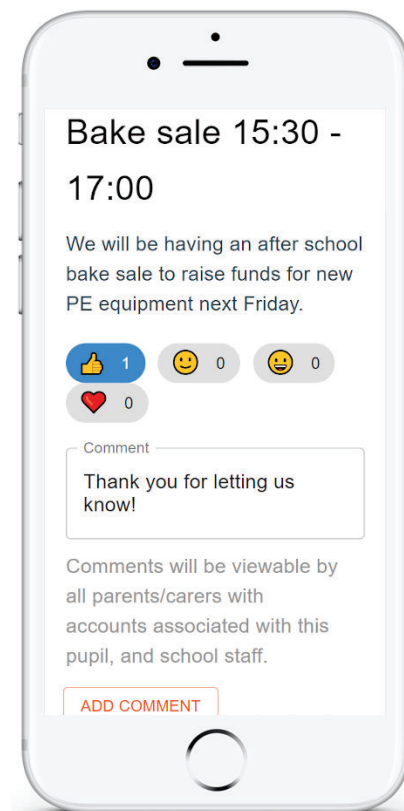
Bake sale 15:30 - 17:00

We will be having an after school bake sale to raise funds for new PE equipment next Friday.

1 0 0 0

Comment

Thank you for letting us know!

Comments will be viewable by all parents/carers with accounts associated with this pupil, and school staff.

ADD COMMENT